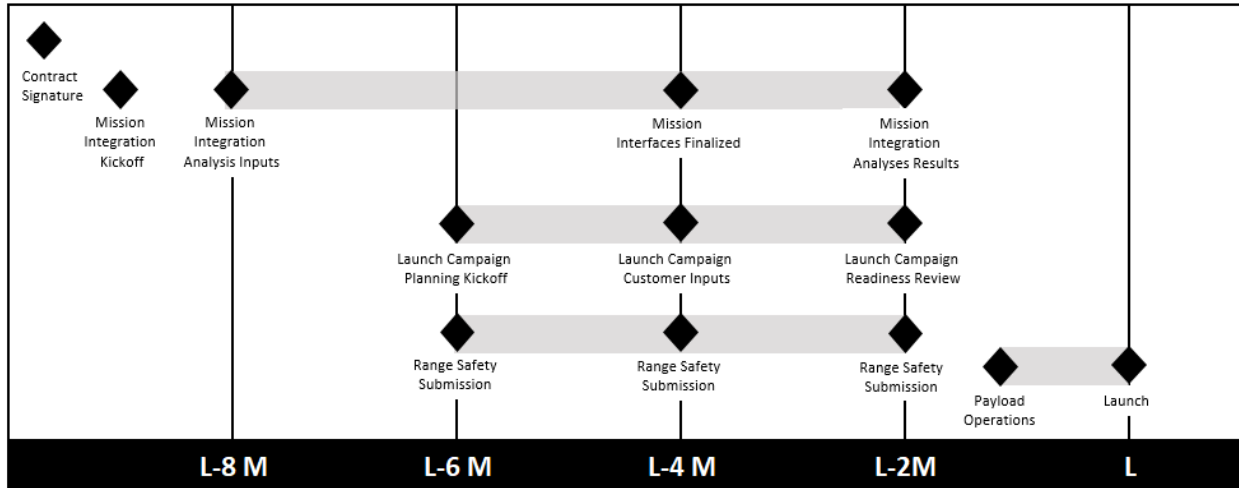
Contract Signature

Mission Integration Kickoff

Mission Integration Analysis Inputs

Mission Interfaces Finalized

Mission Integration Analyses Results

Launch Campaign Planning Kickoff

Launch Campaign Customer Inputs

Launch Campaign Readiness Review

Range Safety Submission

Range Safety Submission

Range Safety Submission

Payload Operations

Launch

L-8 M

L-6 M

L-4 M

L-2M

L